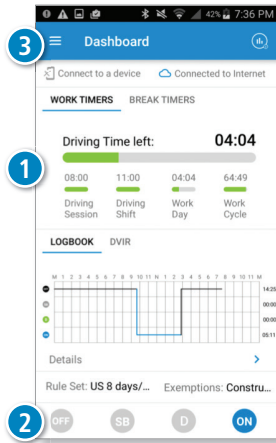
42% 7:36 PM

3

Dashboard

Connect to a device

Connected to Internet

WORK TIMERS

BREAK TIMERS

Driving Time left:

04:04

1

08:00
Driving Session

11:00
Driving Shift

04:04
Work Day

64:49
Work Cycle

LOGBOOK

DVIR

M 1 2 3 4 5 6 7 8 9 10 11 N 1 2 3 4 5 6 7 8 9 10 11 M

14:25

00:00

00:00

05:11

Details

Rule Set: US 8 days/...

Exemptions: Constru...

2

OFF

SB

D

ON